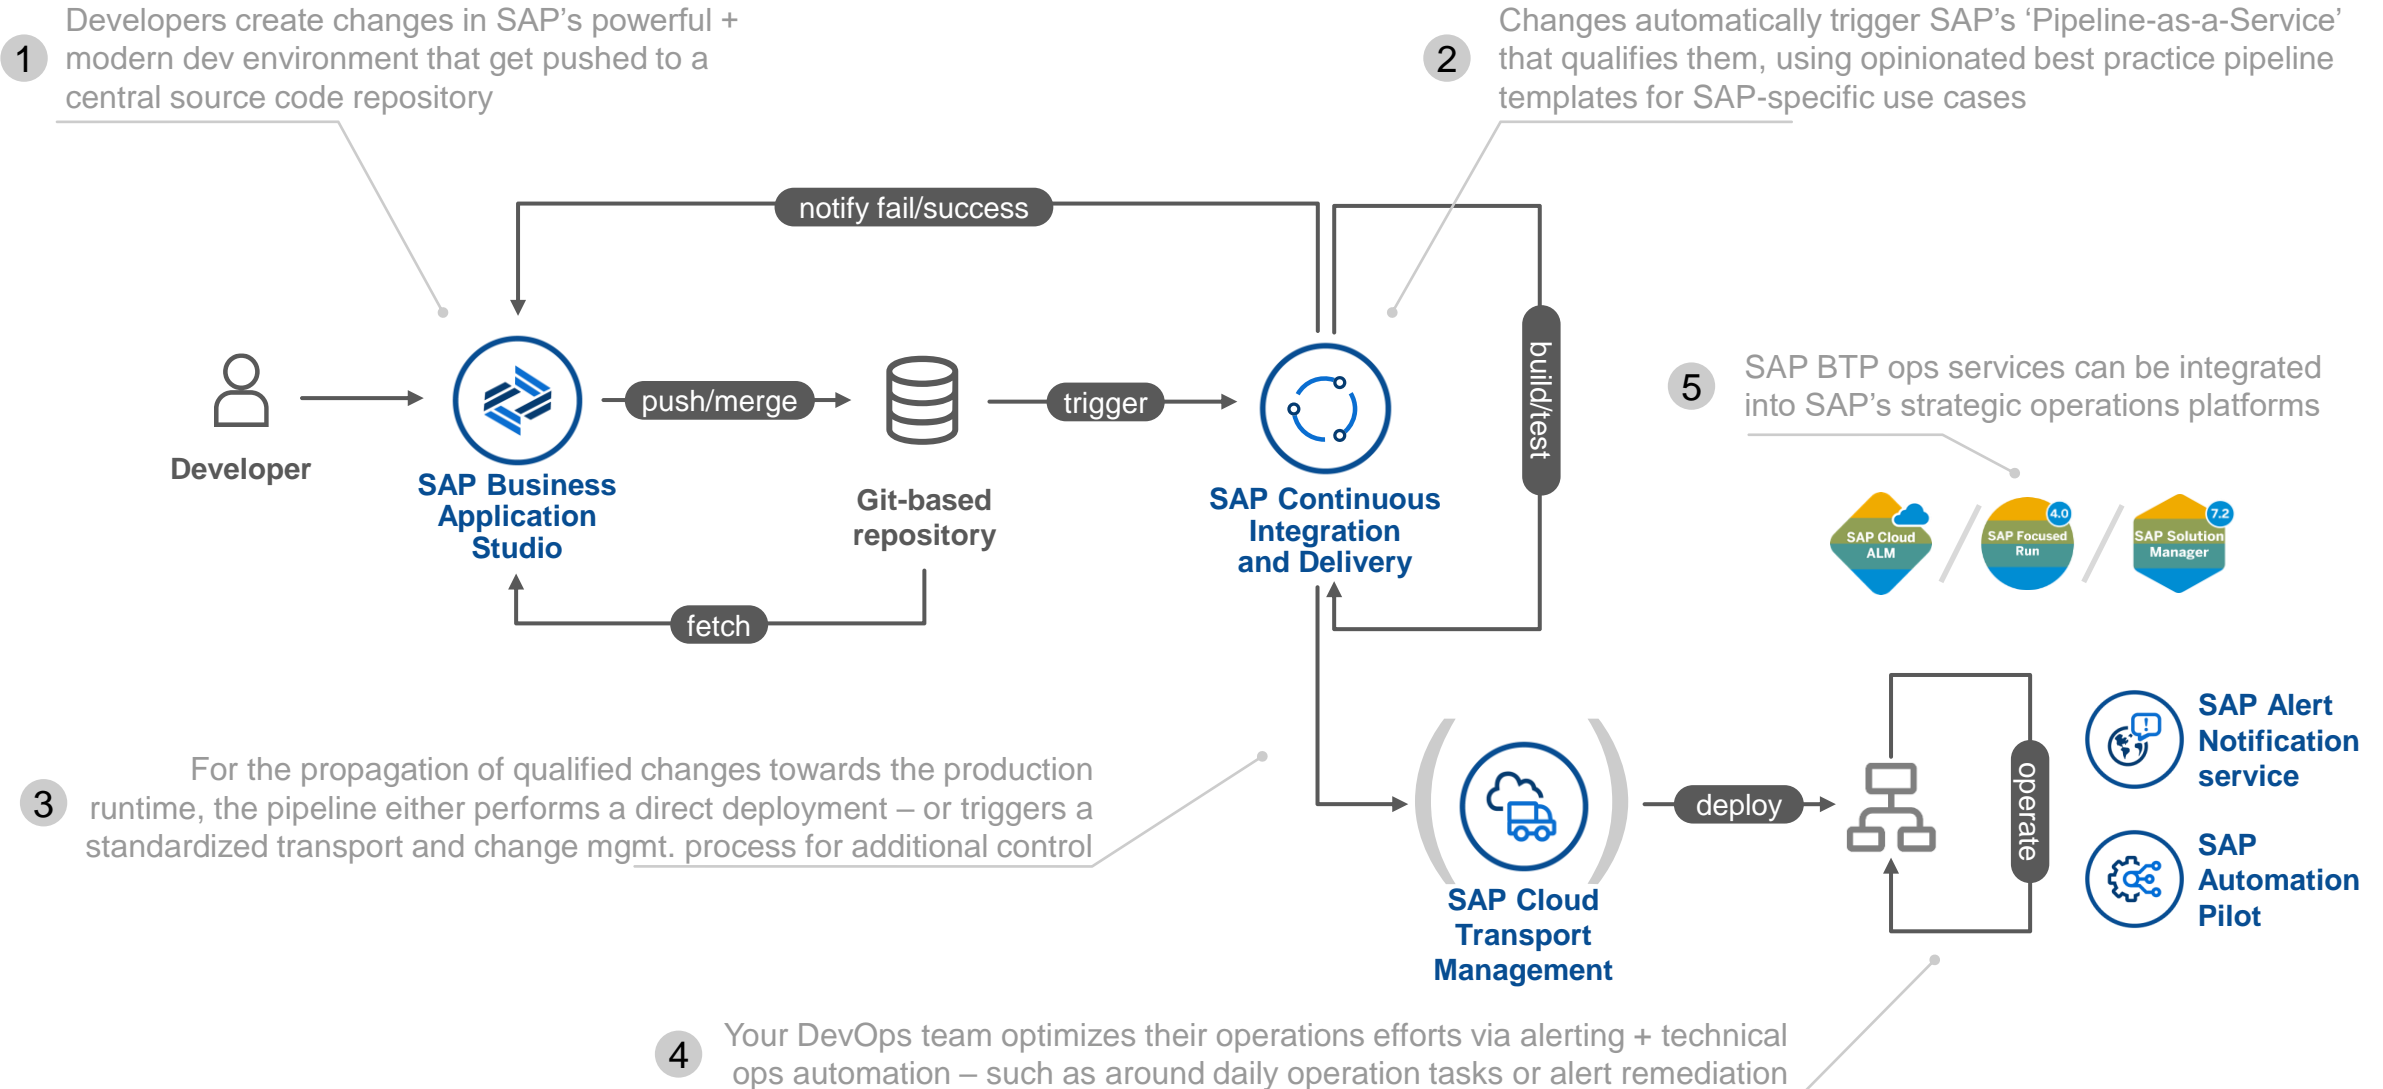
1 Developers create changes in SAP's powerful + modern dev environment that get pushed to a central source code repository

2 Changes automatically trigger SAP's 'Pipeline-as-a-Service' that qualifies them, using opinionated best practice pipeline templates for SAP-specific use cases

notify fail/success

Developer

SAP Business Application Studio

push/merge

Git-based repository

trigger

SAP Continuous Integration and Delivery

build/test

fetch

5 SAP BTP ops services can be integrated into SAP's strategic operations platforms

SAP Cloud ALM

4.0 SAP Focused Run

7.2 SAP Solution Manager

3 For the propagation of qualified changes towards the production runtime, the pipeline either performs a direct deployment – or triggers a standardized transport and change mgmt. process for additional control

SAP Cloud Transport Management

deploy

operate

SAP Alert Notification service

SAP Automation Pilot

4 Your DevOps team optimizes their operations efforts via alerting + technical ops automation – such as around daily operation tasks or alert remediation